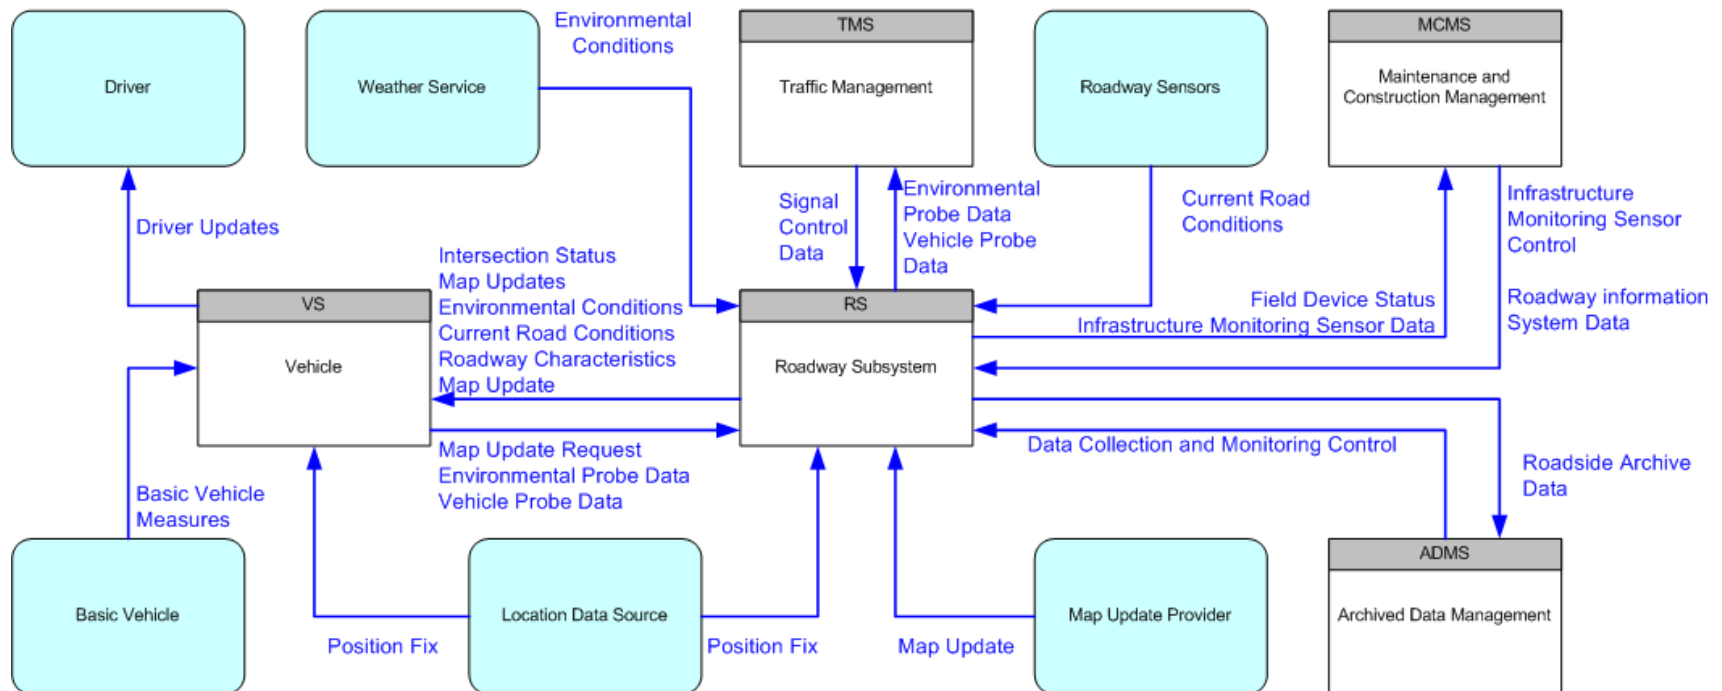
Driver

Weather Service

Environmental Conditions

TMS

Traffic Management

Roadway Sensors

MCMS

Maintenance and Construction Management

Driver Updates

Signal Control Data

Environmental Probe Data Vehicle Probe Data

Current Road Conditions

Infrastructure Monitoring Sensor Control

Intersection Status
Map Updates
Environmental Conditions
Current Road Conditions
Roadway Characteristics
Map Update

VS

Vehicle

RS

Roadway Subsystem

Field Device Status
Infrastructure Monitoring Sensor Data

Roadway information System Data

Map Update Request
Environmental Probe Data
Vehicle Probe Data

Data Collection and Monitoring Control

Roadside Archive Data

Basic Vehicle Measures

Basic Vehicle

Location Data Source

Map Update Provider

ADMS

Archived Data Management

Position Fix

Position Fix

Map Update